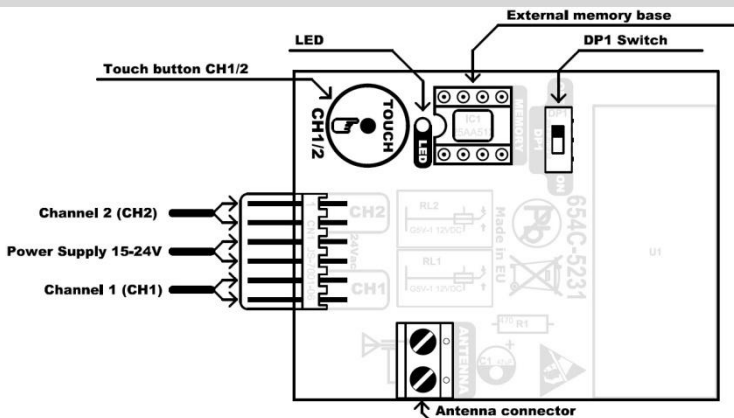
External memory base

LED

DP1 Switch

Touch button CH1/2

TOUCH

CH1/2

LED

IC1

SAAS1

MEMORY

DP1

Channel 2 (CH2)

Power Supply 15-24V

Channel 1 (CH1)

CH2

24Vac

CH1

RL2

G5V-1 12VDC

RL1

G5V-1 12VDC

Made in EU

654C-5231

U1

R1

ANTENNA

C1

Antenna connector